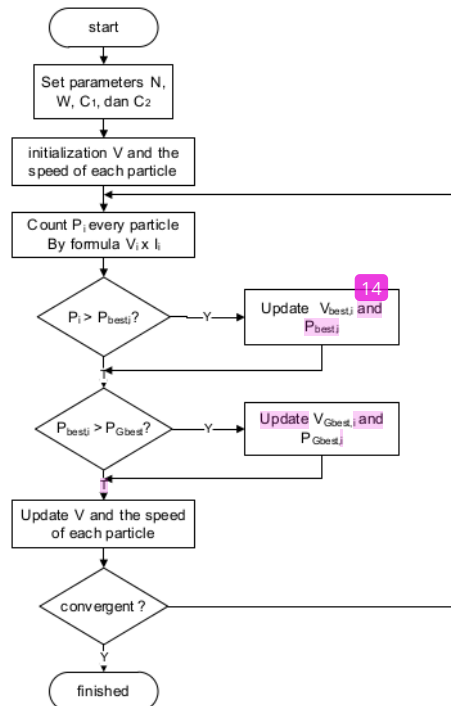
start

Set parameters N, W, $C_1$, dan $C_2$

initialization V and the speed of each particle

Count $P_i$ every particle By formula $V_i \times I_i$

$P_i > P_{bestj}$?

Y

14

Update $V_{best,i}$ and $P_{best,i}$

T

$P_{best,i} > P_{Gbest}$?

Y

Update $V_{Gbest,i}$ and $P_{Gbest,i}$

T

Update V and the speed of each particle

convergent ?

Y

finished